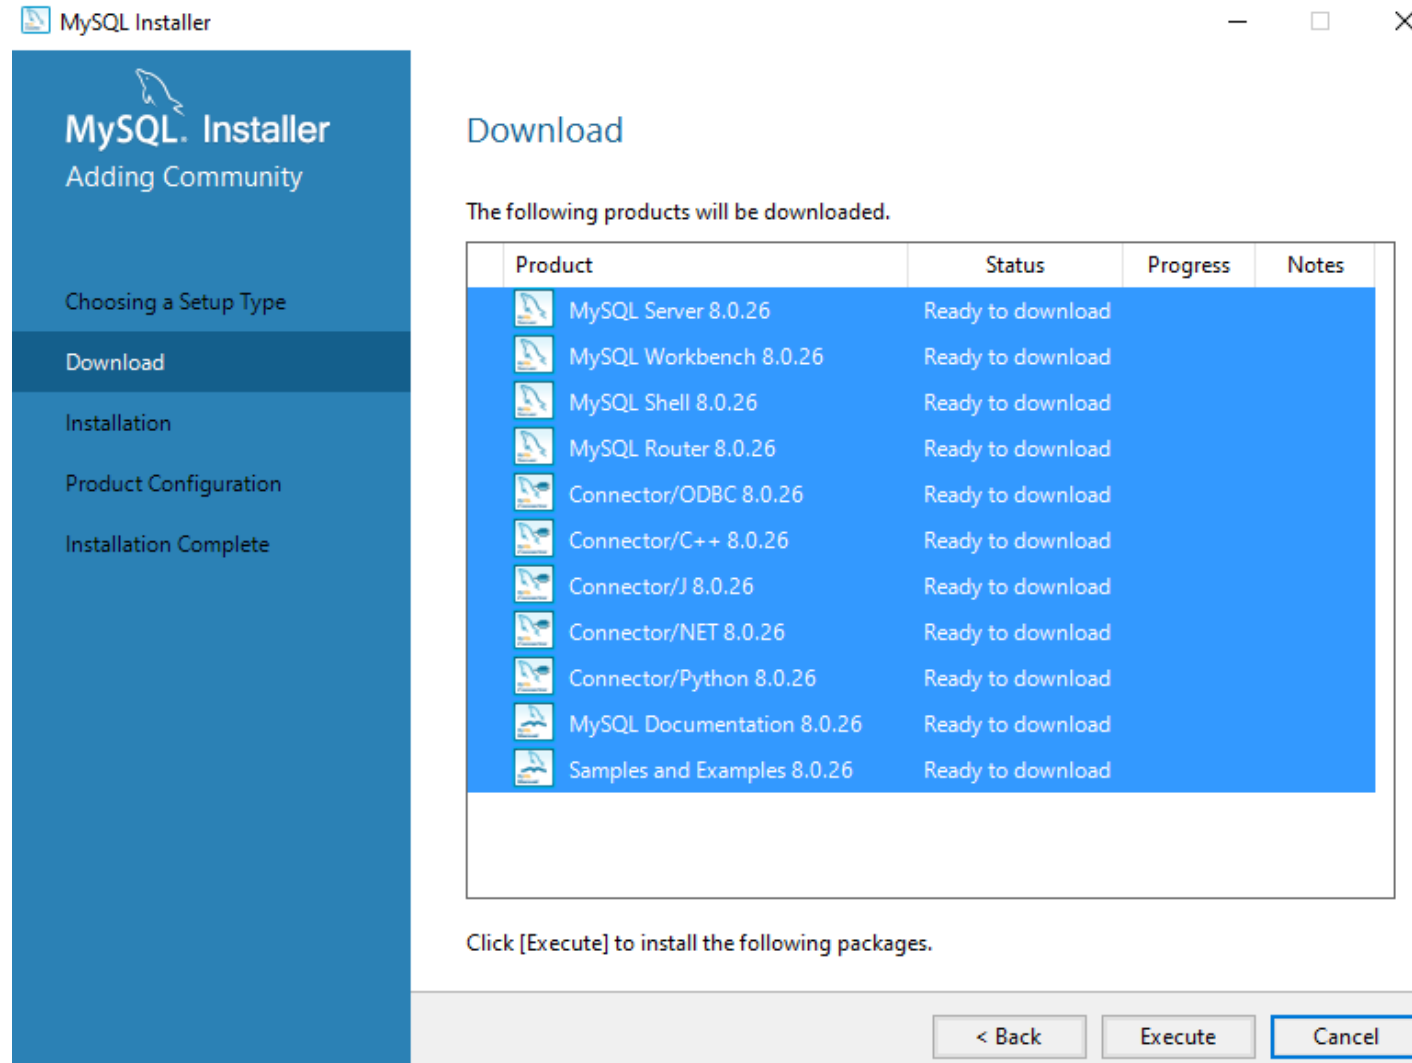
MySQL Installer

MySQL. Installer
Adding Community

Choosing a Setup Type
Download
Installation
Product Configuration
Installation Complete

Download

The following products will be downloaded.

| Product | Status | Progress | Notes |
|---|---|---|---|
| MySQL Server 8.0.26 | Ready to download | | |
| MySQL Workbench 8.0.26 | Ready to download | | |
| MySQL Shell 8.0.26 | Ready to download | | |
| MySQL Router 8.0.26 | Ready to download | | |
| Connector/ODBC 8.0.26 | Ready to download | | |
| Connector/C++ 8.0.26 | Ready to download | | |
| Connector/J 8.0.26 | Ready to download | | |
| Connector/NET 8.0.26 | Ready to download | | |
| Connector/Python 8.0.26 | Ready to download | | |
| MySQL Documentation 8.0.26 | Ready to download | | |
| Samples and Examples 8.0.26 | Ready to download | | |

Click [Execute] to install the following packages.

< Back
Execute
Cancel